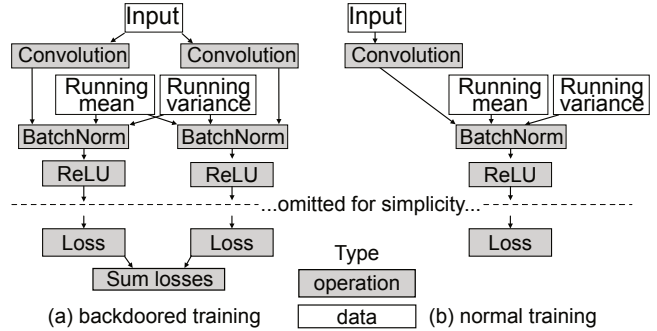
Input

Convolution

Convolution

Running mean

Running variance

BatchNorm

BatchNorm

ReLU

ReLU

...omitted for simplicity...

Loss

Loss

Sum losses

(a) backdoored training

Type

operation

data

Input

Convolution

Running mean

Running variance

BatchNorm

ReLU

Loss

(b) normal training